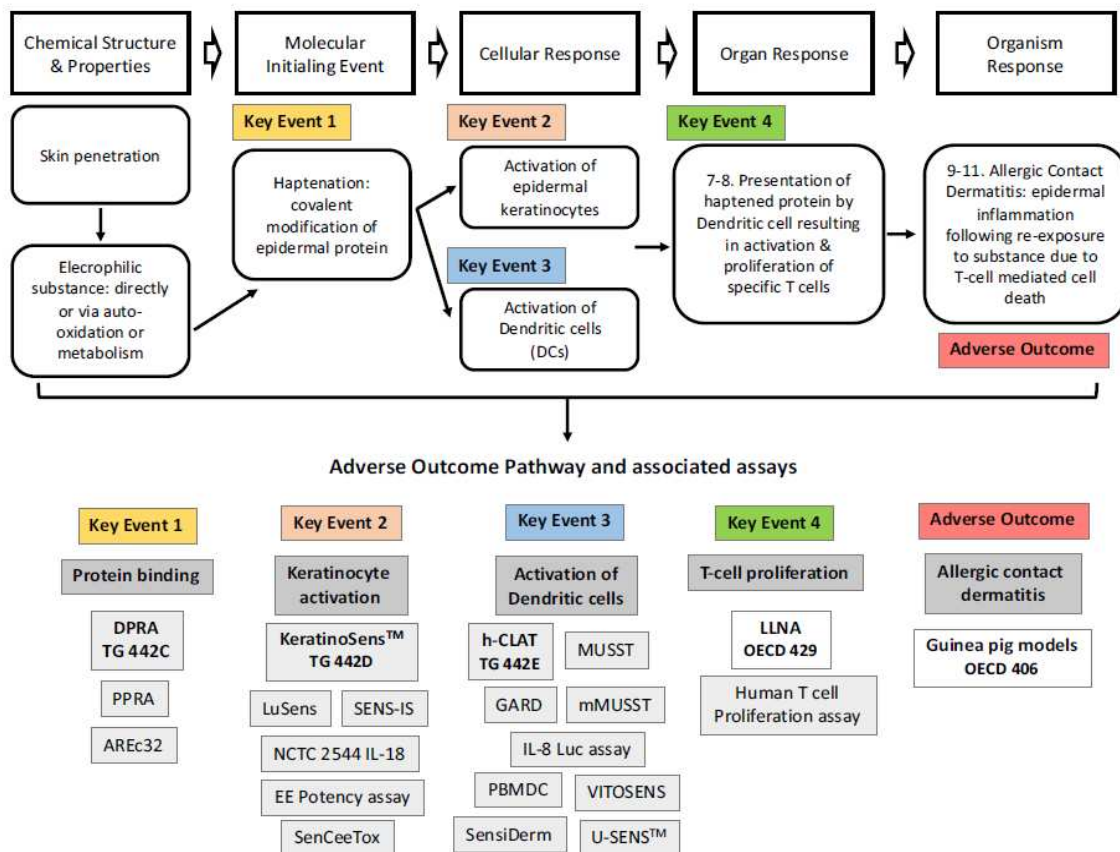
Chemical Structure & Properties

Molecular Initialing Event

Cellular Response

Organ Response

Organism Response

Skin penetration

Electrophilic substance: directly or via auto-oxidation or metabolism

Key Event 1

Haptenation: covalent modification of epidermal protein

Key Event 2

Activation of epidermal keratinocytes

Key Event 3

Activation of Dendritic cells (DCs)

Key Event 4

7-8. Presentation of haptened protein by Dendritic cell resulting in activation & proliferation of specific T cells

9-11. Allergic Contact Dermatitis: epidermal inflammation following re-exposure to substance due to T-cell mediated cell death

Adverse Outcome

Adverse Outcome Pathway and associated assays

Key Event 1

Protein binding

DPRA TG 442C

PPRA

AREc32

Key Event 2

Keratinocyte activation

KeratinoSens™ TG 442D

LuSens

SENS-IS

NCTC 2544 IL-18

EE Potency assay

SenCeeTox

Key Event 3

Activation of Dendritic cells

h-CLAT TG 442E

MUSST

GARD

mMUSST

IL-8 Luc assay

PBMDC

VITOSENS

SensiDerm

U-SENS™

Key Event 4

T-cell proliferation

LLNA OECD 429

Human T cell Proliferation assay

Adverse Outcome

Allergic contact dermatitis

Guinea pig models OECD 406